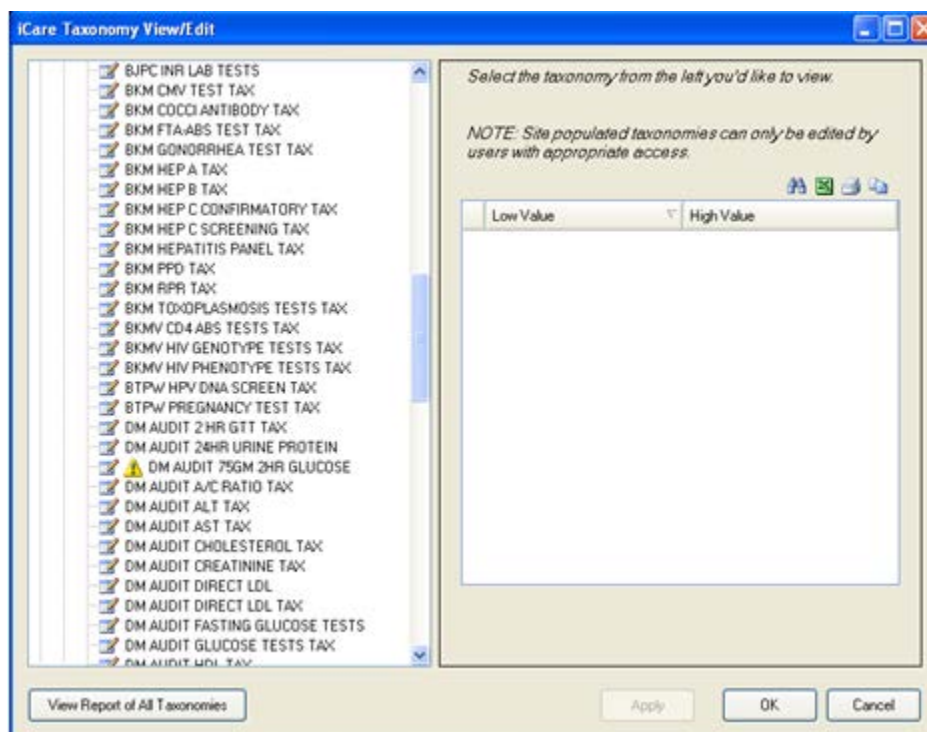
iCare Taxonomy View/Edit

BJPC INR LAB TESTS
BKM CMV TEST TAX
BKM COCCI ANTIBODY TAX
BKM FTA-ABS TEST TAX
BKM GONORRHEA TEST TAX
BKM HEP A TAX
BKM HEP B TAX
BKM HEP C CONFIRMATORY TAX
BKM HEP C SCREENING TAX
BKM HEPATITIS PANEL TAX
BKM PPD TAX
BKM RPR TAX
BKM TOXOPLASMOSIS TESTS TAX
BKMV CD4 ABS TESTS TAX
BKMV HIV GENOTYPE TESTS TAX
BKMV HIV PHENOTYPE TESTS TAX
BTPW HPV DNA SCREEN TAX
BTPW PREGNANCY TEST TAX
DM AUDIT 2 HR GTT TAX
DM AUDIT 24HR URINE PROTEIN
DM AUDIT 75GM 2HR GLUCOSE
DM AUDIT A/C RATIO TAX
DM AUDIT ALT TAX
DM AUDIT AST TAX
DM AUDIT CHOLESTEROL TAX
DM AUDIT CREATININE TAX
DM AUDIT DIRECT LDL
DM AUDIT DIRECT LDL TAX
DM AUDIT FASTING GLUCOSE TESTS
DM AUDIT GLUCOSE TESTS TAX
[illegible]

Select the taxonomy from the left you'd like to view.

NOTE: Site populated taxonomies can only be edited by users with appropriate access.

| Low Value | High Value |
|---|---|

View Report of All Taxonomies

Apply

OK

Cancel